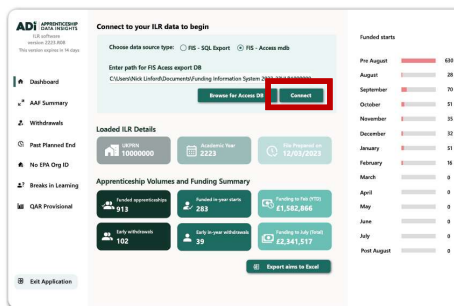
ADi APPRENTICESHIP DATA INSIGHTS
ILR software version 2223.908
This version expires in 14 days

Dashboard
AAF Summary
Withdrawals
Past Planned End
No EPA Org ID
Breaks in Learning
QAR Provisional
Exit Application

Connect to your ILR data to begin

Choose data source type: FIS - SQL Export FIS - Access mdb

Enter path for FIS Access export DB
C:\Users\Nick Linford\Documents\Funding Information System 2022-23\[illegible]

Browse for Access DB
Connect

Loaded ILR Details

UKPRN 10000000
Academic Year 2223
File Prepared on 12/03/2023

Apprenticeship Volumes and Funding Summary

Funded apprenticeships 913
Funded in-year-starts 283
Funding to Fall (YTD) £1,582,866
Early withdrawals 102
Early in-year withdrawals 39
Funding to Fall (Total) £2,341,517

Export aims to Excel

Funded starts

| | |
|---|---|
| Pre August | 630 |
| August | 28 |
| September | 70 |
| October | 51 |
| November | 35 |
| December | 32 |
| January | 51 |
| February | 16 |
| March | 0 |
| April | 0 |
| May | 0 |
| June | 0 |
| July | 0 |
| Post August | 0 |